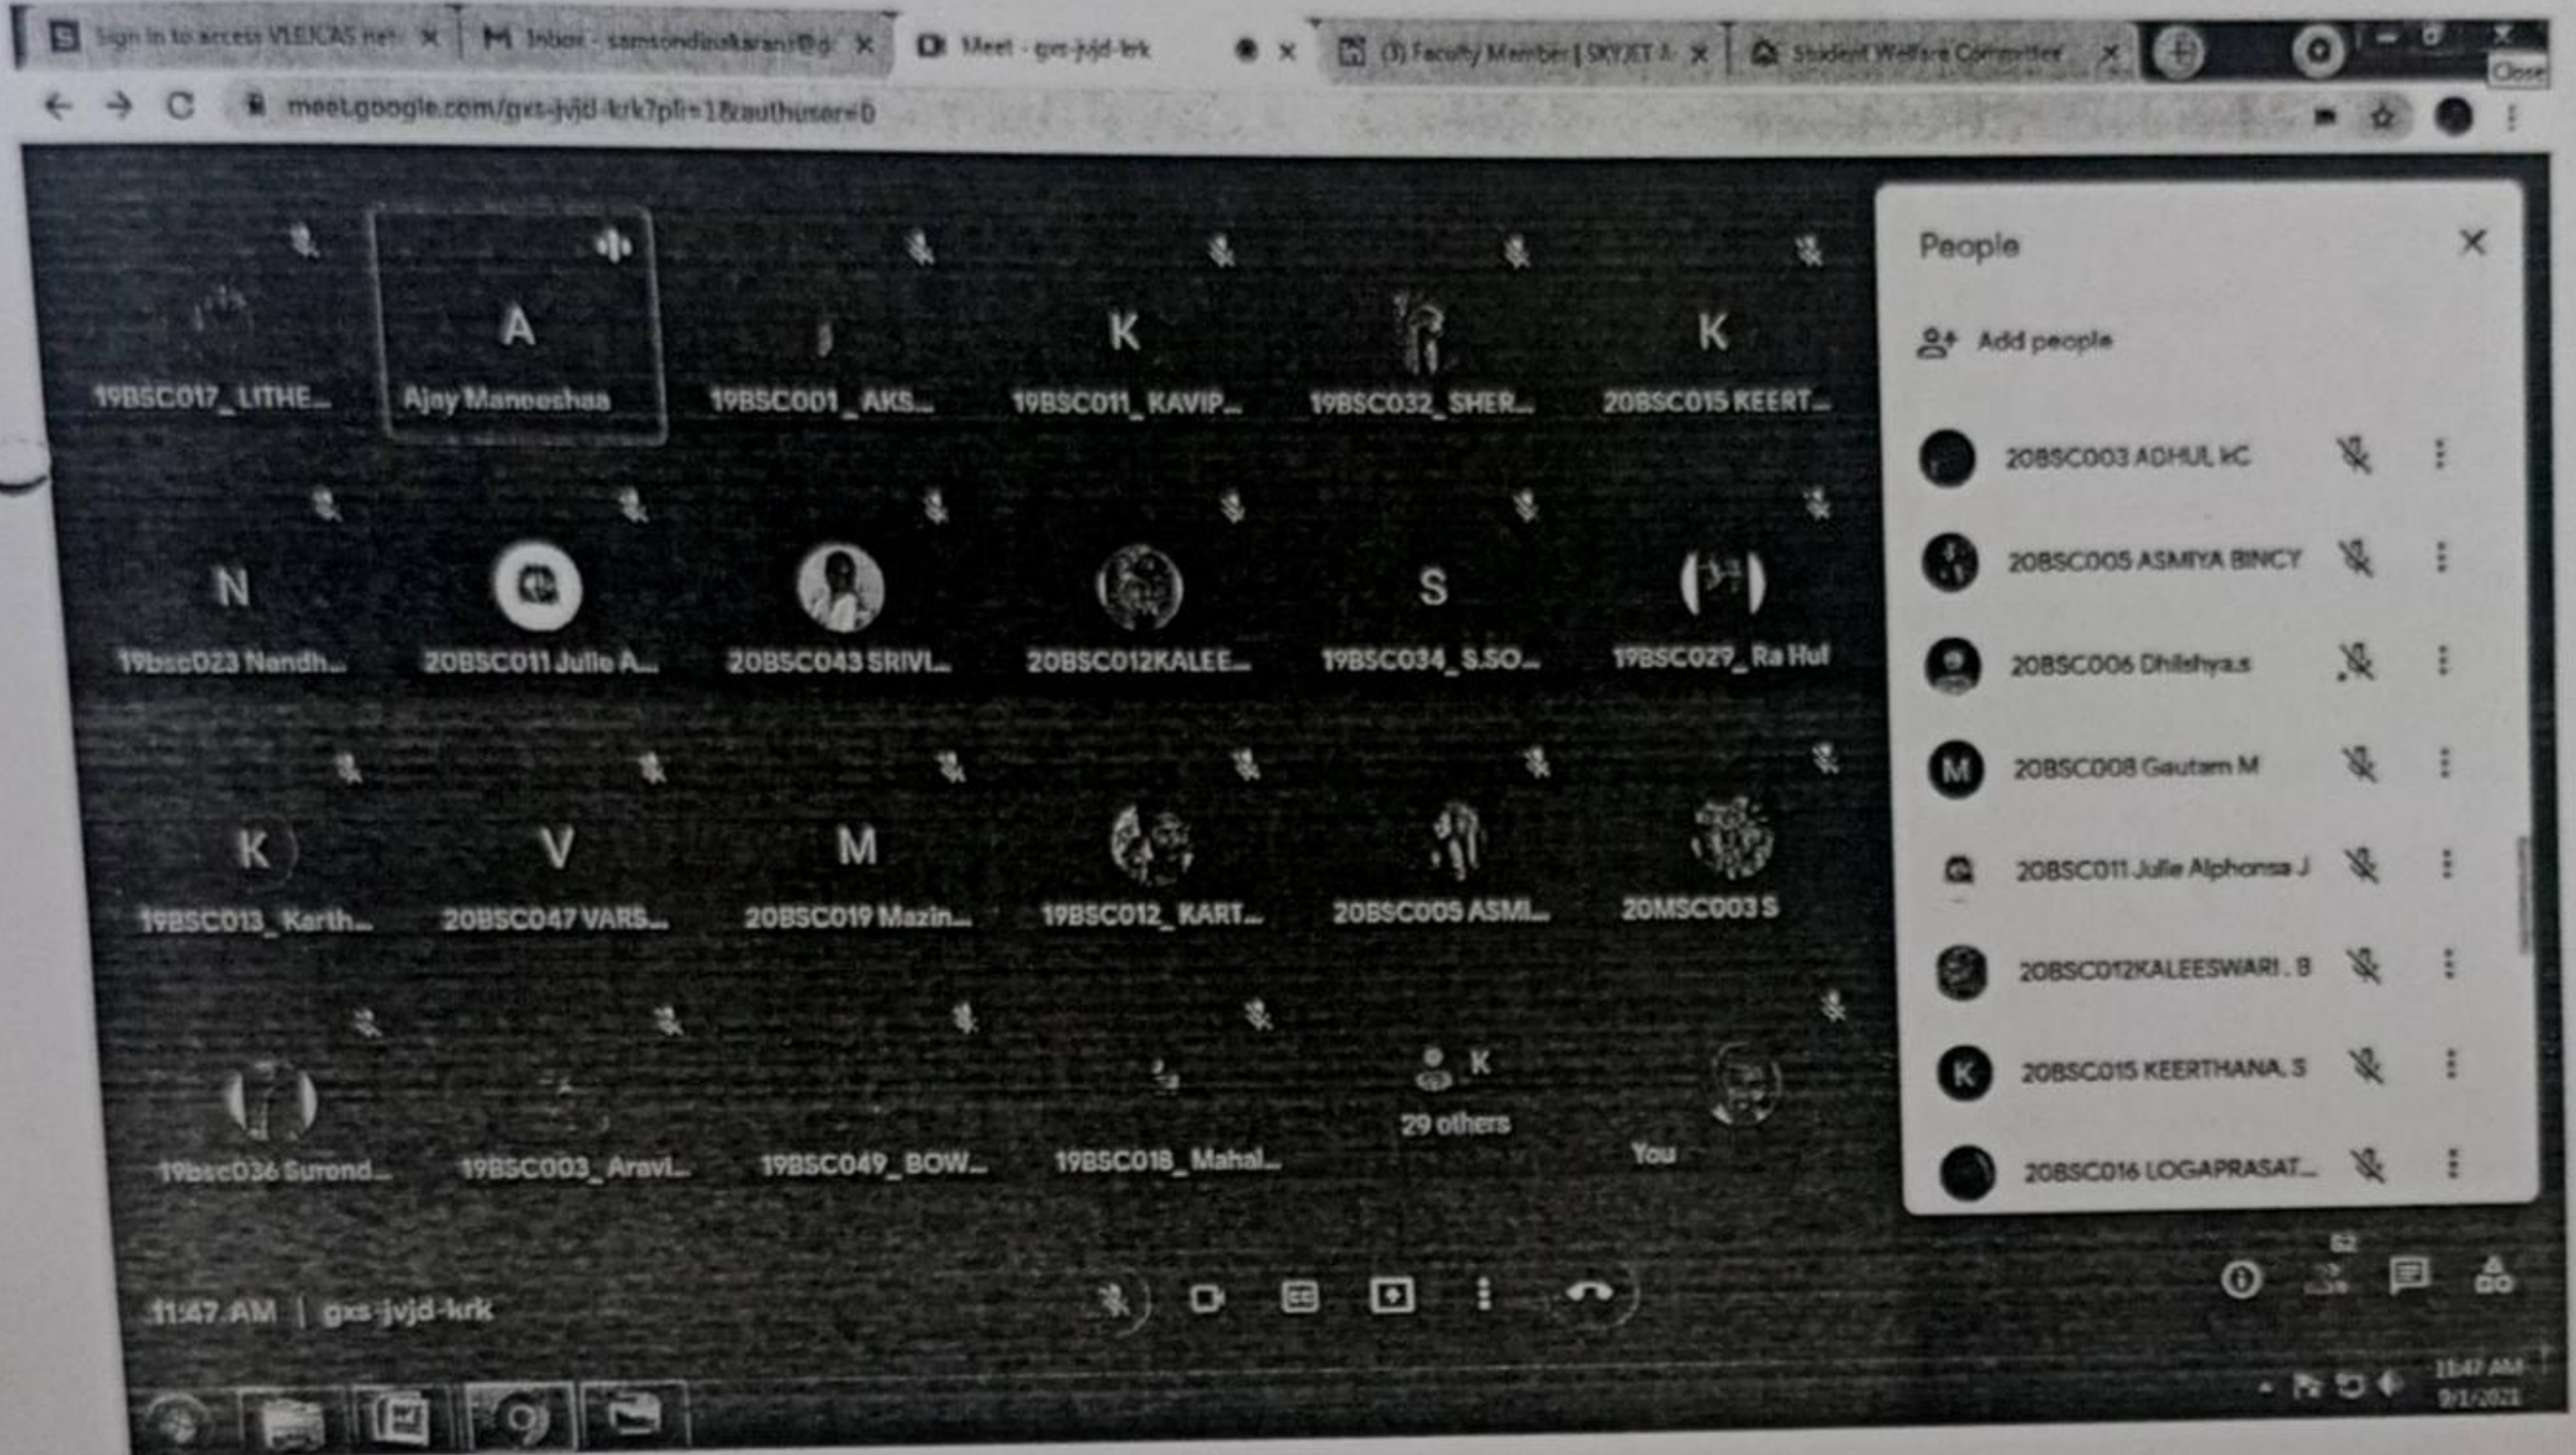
Sign in to access VLEICAS net ×
Inbox - samsondisukaran@g ×
Meet - gxs-jvjd-krk ×
(3) Faculty Member | SKYXT ×
Student Welfare Committee ×
Close

meet.google.com/gxs-jvjd-krk?pli=1&authuser=0

19BSC017_LITHE...
A
Ajay Maneeshaa
19BSC001_AKS...
K
19BSC011_KAVIP...
19BSC032_SHER...
K
20BSC015 KEERT...

N
19bsc023 Nandh...
20BSC011 Julie A...
20BSC043 SRIVI...
20BSC012KALEE...
S
19BSC034_S.SO...
19BSC029_Ra Hul

K
19BSC013_Karth...
V
20BSC047 VARS...
M
20BSC019 Mazin...
19BSC012_KART...
20BSC005 ASMI...
20MSC003 S

19bsc036 Surend...
19BSC003_Aravi...
19BSC049_BOW...
19BSC018_Mahal...
K
29 others
You

People
Add people
20BSC003 ADHUL KC
20BSC005 ASMIYA BINCY
20BSC006 Dhilshya.s
M
20BSC008 Gautam M
20BSC011 Julie Alphonsa J
20BSC012KALEESWARI . B
K
20BSC015 KEERTHANA. S
20BSC016 LOGAPRASAT...

11:47 AM | gxs-jvjd-krk
62
11:47 AM
9/1/2021